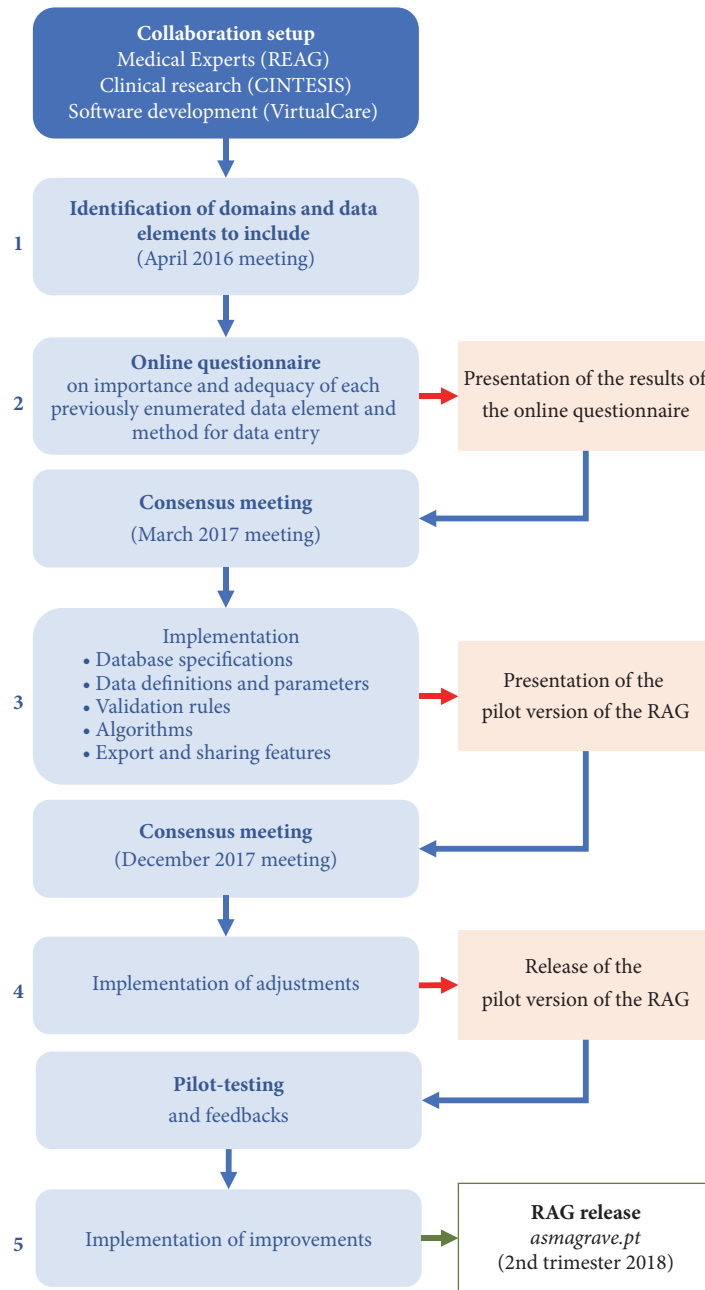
Collaboration setup
Medical Experts (REAG)
Clinical research (CINTESIS)
Software development (VirtualCare)

1

Identification of domains and data elements to include
(April 2016 meeting)

2

Online questionnaire
on importance and adequacy of each previously enumerated data element and method for data entry

Presentation of the results of the online questionnaire

Consensus meeting
(March 2017 meeting)

3

Implementation
• Database specifications
• Data definitions and parameters
• Validation rules
• Algorithms
• Export and sharing features

Presentation of the pilot version of the RAG

Consensus meeting
(December 2017 meeting)

4

Implementation of adjustments

Release of the pilot version of the RAG

Pilot-testing
and feedbacks

5

Implementation of improvements

RAG release
asmagrave.pt
(2nd trimester 2018)